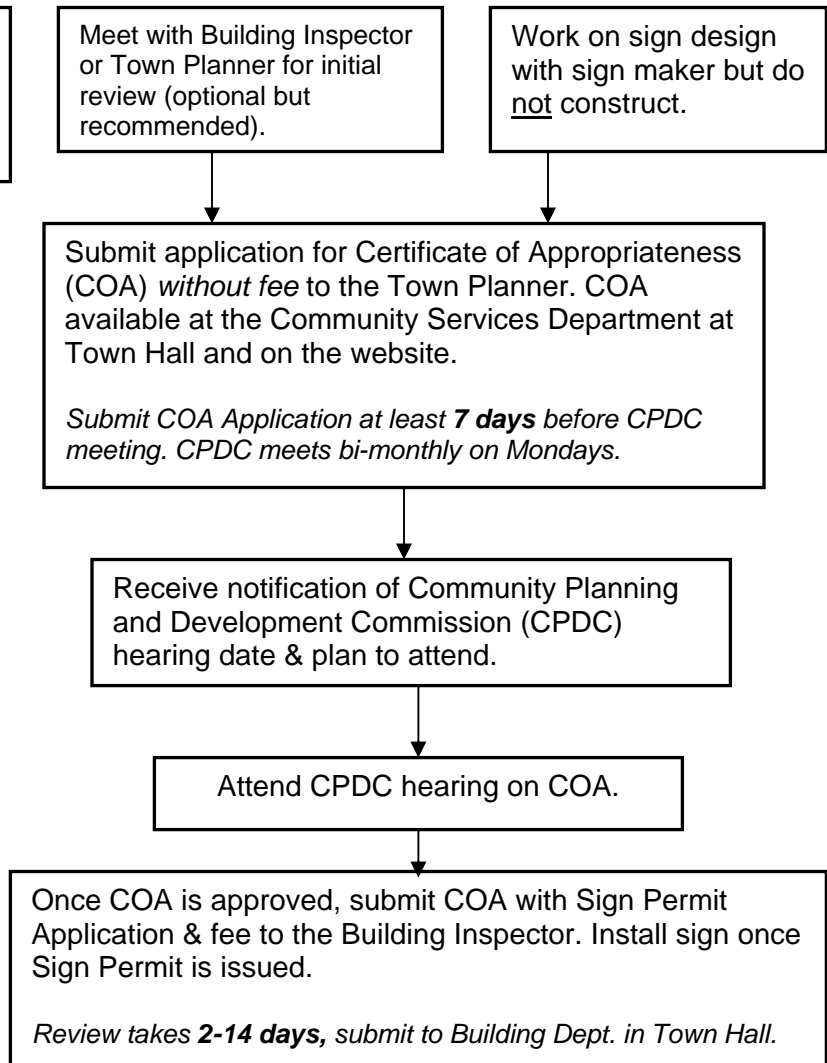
Meet with Building Inspector or Town Planner for initial review (optional but recommended).

Work on sign design with sign maker but do not construct.

Submit application for Certificate of Appropriateness (COA) *without fee* to the Town Planner. COA available at the Community Services Department at Town Hall and on the website.

*Submit COA Application at least **7 days** before CPDC meeting. CPDC meets bi-monthly on Mondays.*

Receive notification of Community Planning and Development Commission (CPDC) hearing date & plan to attend.

Attend CPDC hearing on COA.

Once COA is approved, submit COA with Sign Permit Application & fee to the Building Inspector. Install sign once Sign Permit is issued.

*Review takes **2-14 days,** submit to Building Dept. in Town Hall.*